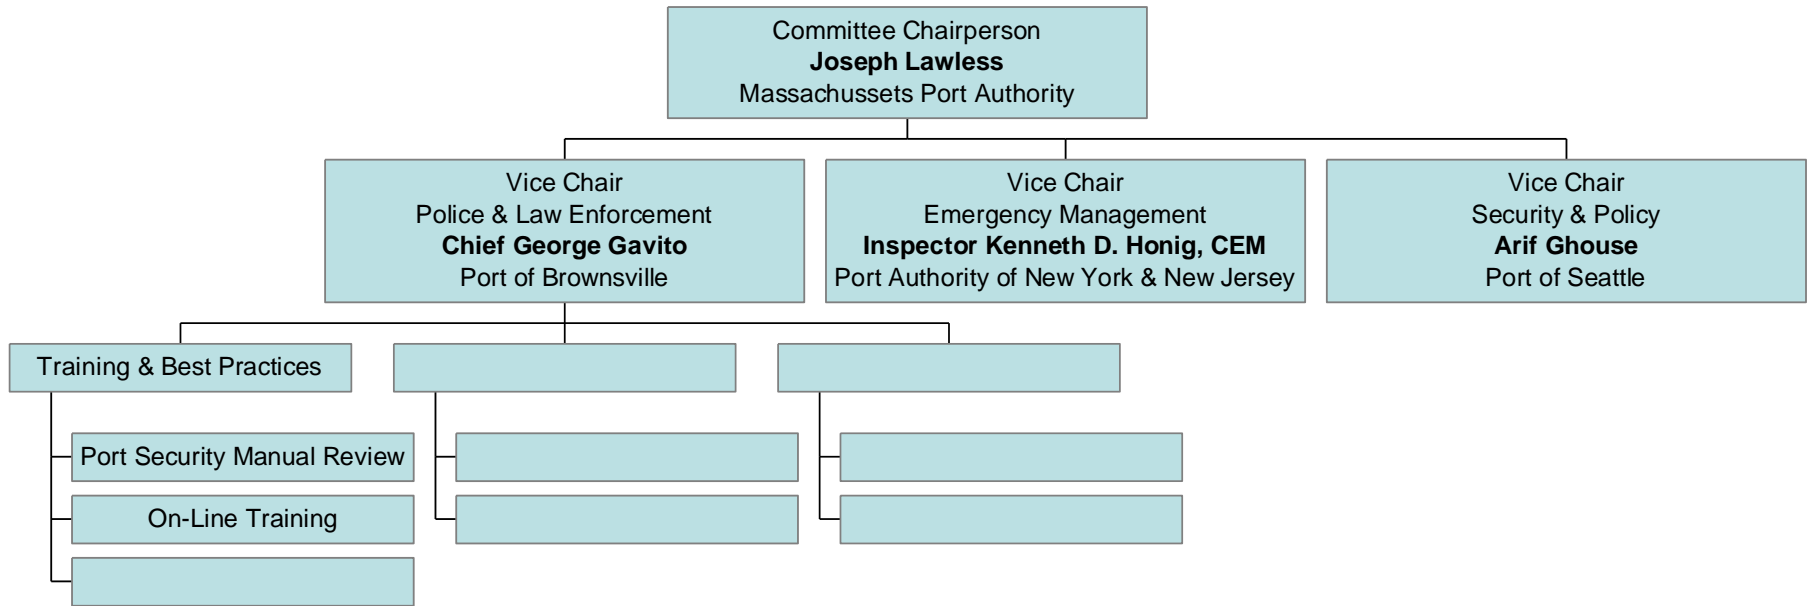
Committee Chairperson
**Joseph Lawless**
Massachussets Port Authority

Vice Chair
Police & Law Enforcement
**Chief George Gavito**
Port of Brownsville

Vice Chair
Emergency Management
**Inspector Kenneth D. Honig, CEM**
Port Authority of New York & New Jersey

Vice Chair
Security & Policy
**Arif Ghouse**
Port of Seattle

Training & Best Practices

Port Security Manual Review

On-Line Training